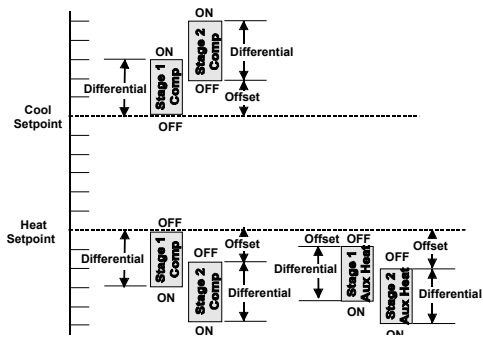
ON
Stage 2 Comp
Differential
ON
Differential
Stage 1 Comp
OFF
Offset
Cool Setpoint
OFF

Heat Setpoint
OFF
Differential
Stage 1 Comp
ON
OFF
Offset
Stage 2 Comp
Differential
ON
Offset
OFF
Differential
Stage 1 Aux Heat
ON
OFF
Offset
Stage 2 Aux Heat
Differential
ON